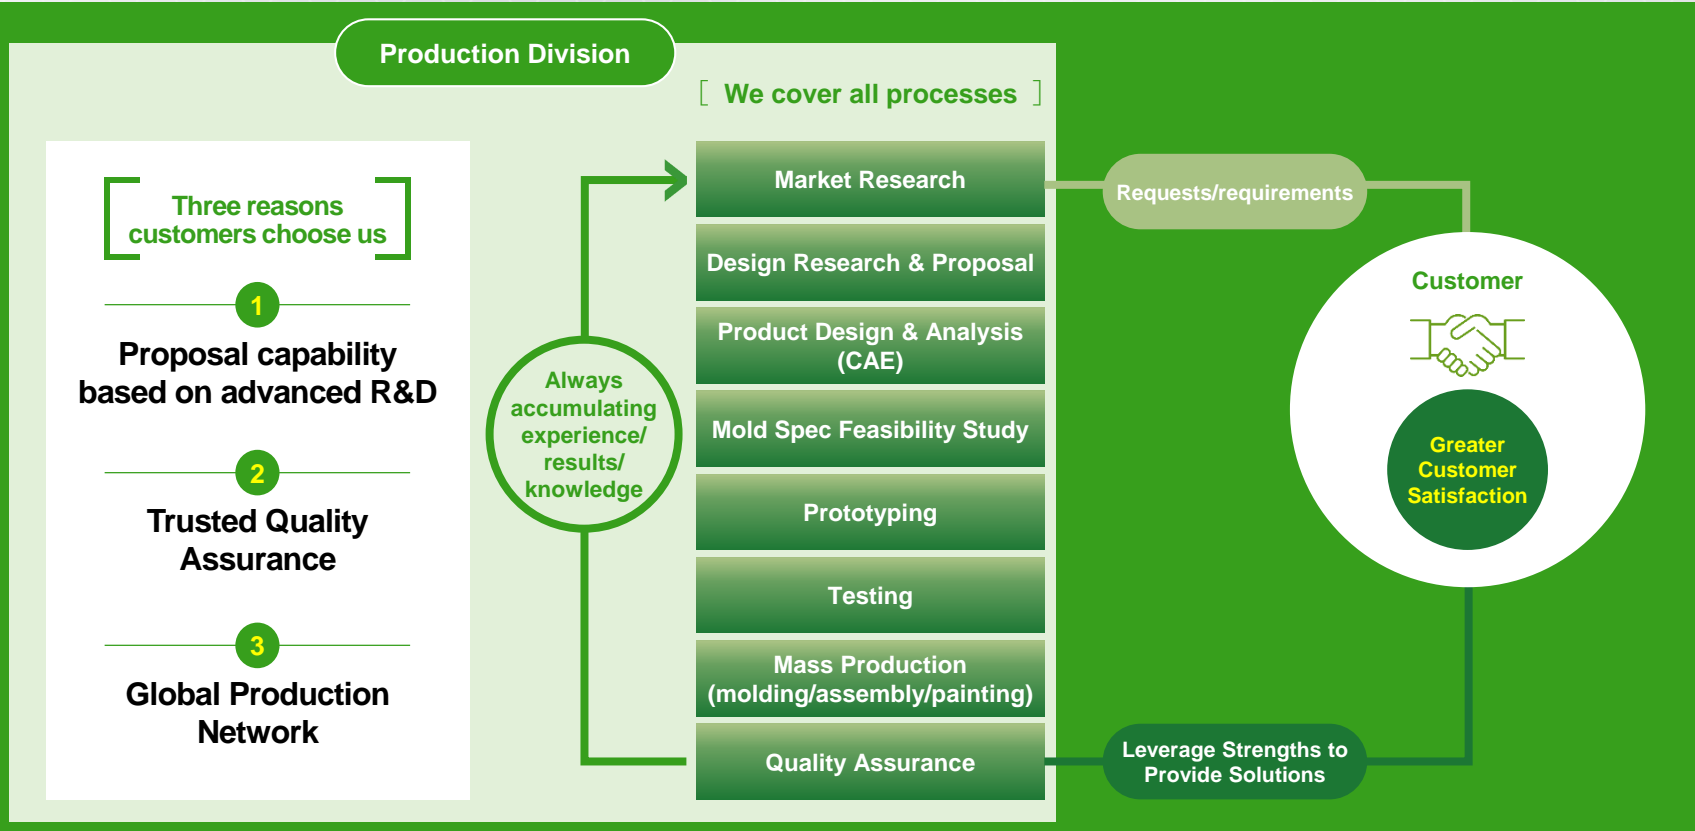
Production Division

Three reasons customers choose us

1
Proposal capability based on advanced R&D

2
Trusted Quality Assurance

3
Global Production Network

Always accumulating experience/ results/ knowledge

[ We cover all processes ]

Market Research
Design Research & Proposal
Product Design & Analysis (CAE)
Mold Spec Feasibility Study
Prototyping
Testing
Mass Production (molding/assembly/painting)
Quality Assurance

Requests/requirements

Customer

Greater Customer Satisfaction

Leverage Strengths to Provide Solutions